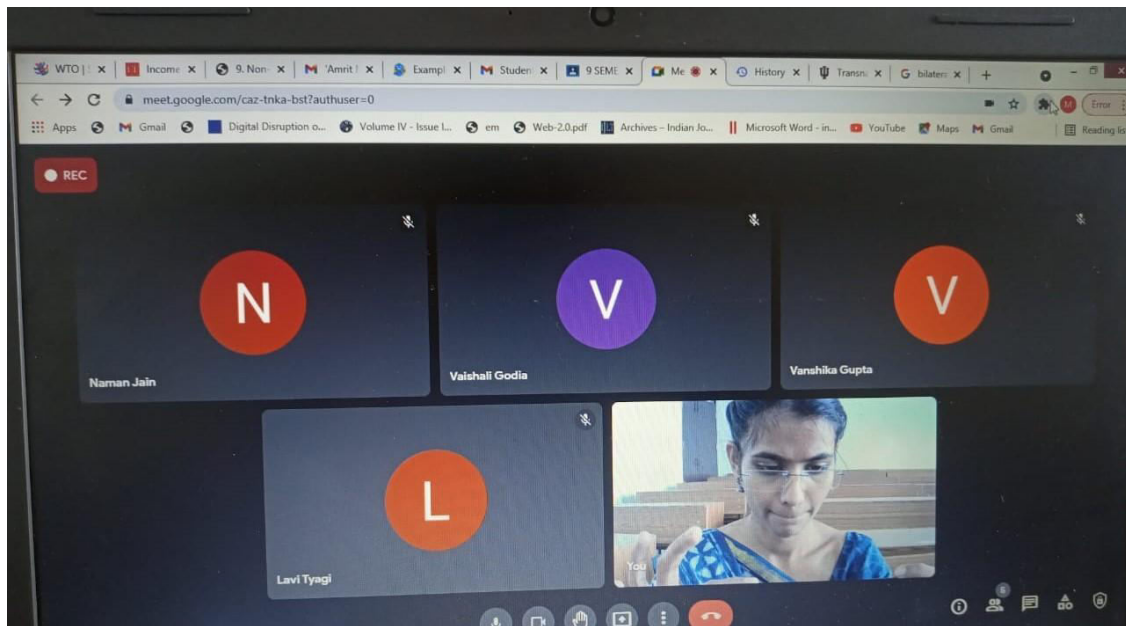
WTO | × Income × 9. Non × 'Amrit × Exampl × Studen × 9 SEME × Me × History × Transn × bilater × +

meet.google.com/caz-tnka-bst?authuser=0

Error

Apps Gmail Digital Disruption o... Volume IV - Issue I... em Web-2.0.pdf Archives – Indian Jo... Microsoft Word - in... YouTube Maps Gmail Reading lis

REC

N
Naman Jain

V
Vaishali Godia

V
Vanshika Gupta

L
Lavi Tyagi

You

6